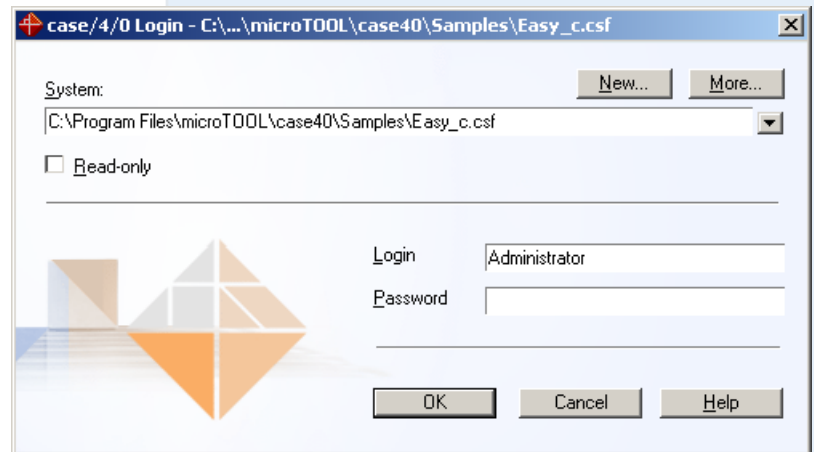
case/4/0 Login - C:\...\microTOOL\case40\Samples\Easy_c.csf

System:

New...

More...

C:\Program Files\microTOOL\case40\Samples\Easy_c.csf

Read-only

Login

Administrator

Password

OK

Cancel

Help